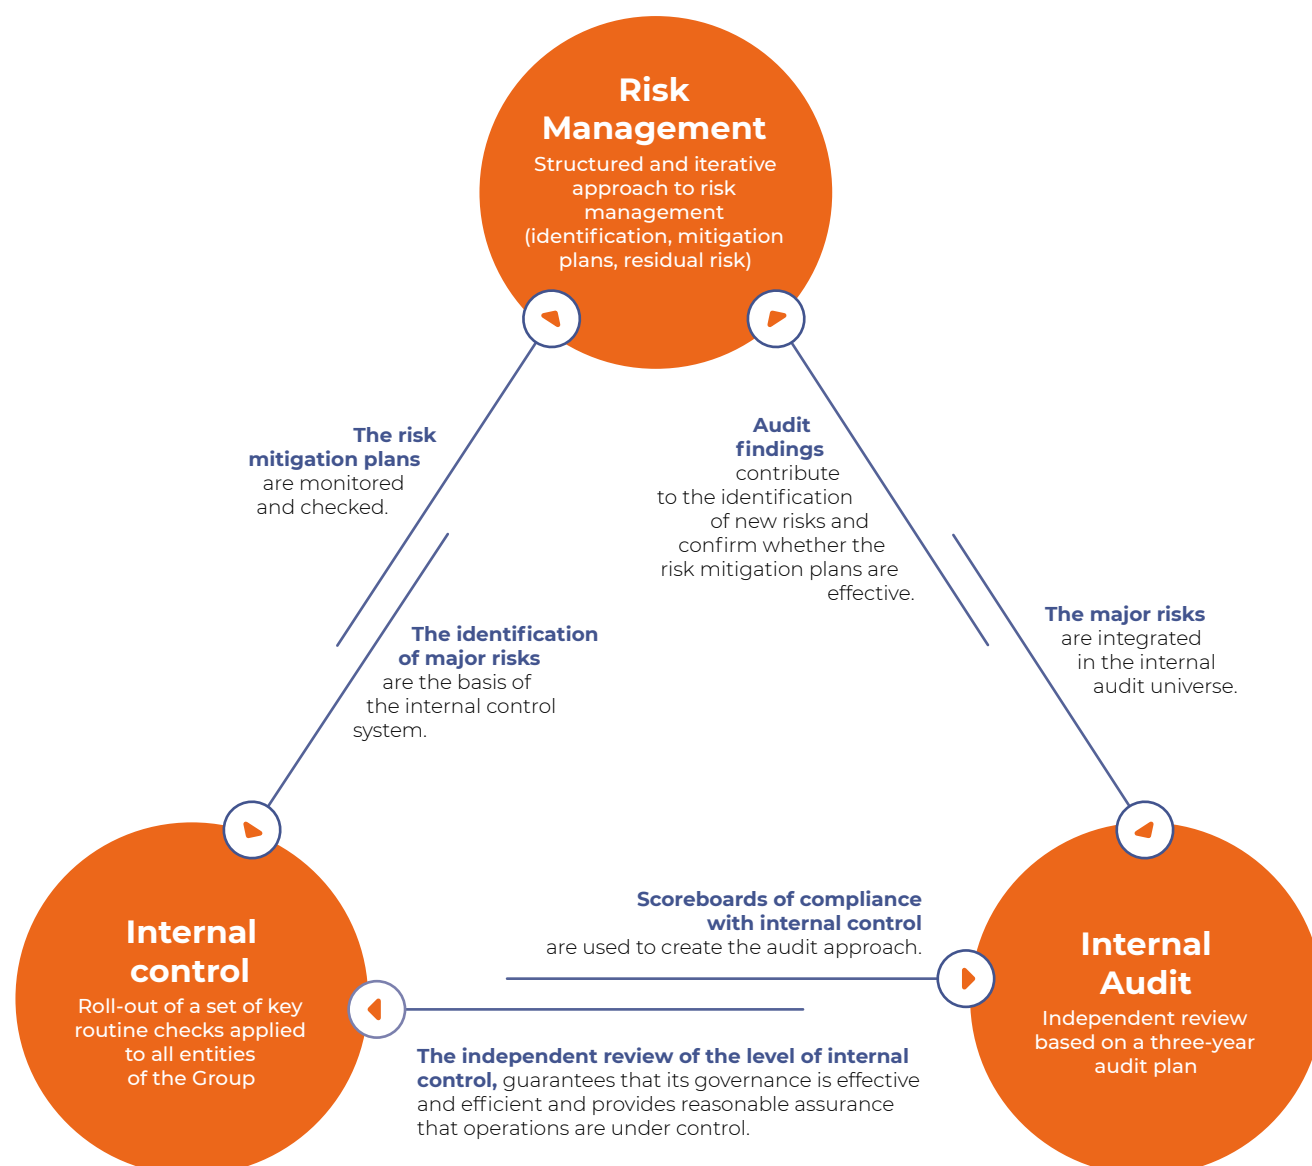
Risk Management
Structured and iterative approach to risk management (identification, mitigation plans, residual risk)

The risk mitigation plans are monitored and checked.

Audit findings contribute to the identification of new risks and confirm whether the risk mitigation plans are effective.

The identification of major risks are the basis of the internal control system.

The major risks are integrated in the internal audit universe.

Internal control
Roll-out of a set of key routine checks applied to all entities of the Group

Scoreboards of compliance with internal control are used to create the audit approach.

Internal Audit
Independent review based on a three-year audit plan

The independent review of the level of internal control, guarantees that its governance is effective and efficient and provides reasonable assurance that operations are under control.